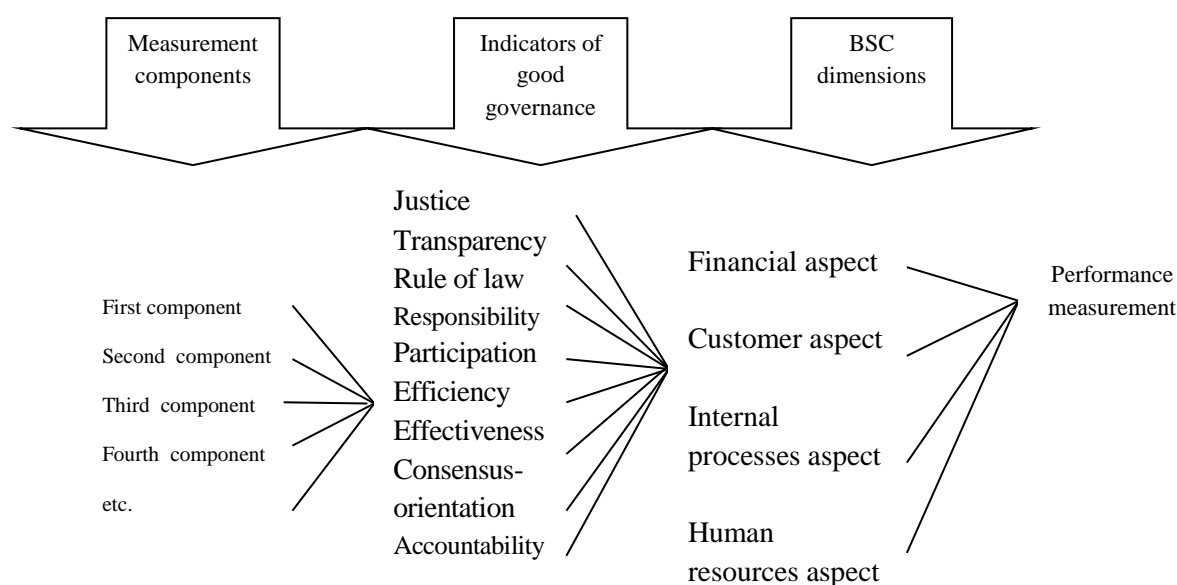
Measurement components

Indicators of good governance

BSC dimensions

First component
Second component
Third component
Fourth component
etc.

Justice
Transparency
Rule of law
Responsibility
Participation
Efficiency
Effectiveness
Consensus-orientation
Accountability

Financial aspect
Customer aspect
Internal processes aspect
Human resources aspect

Performance measurement